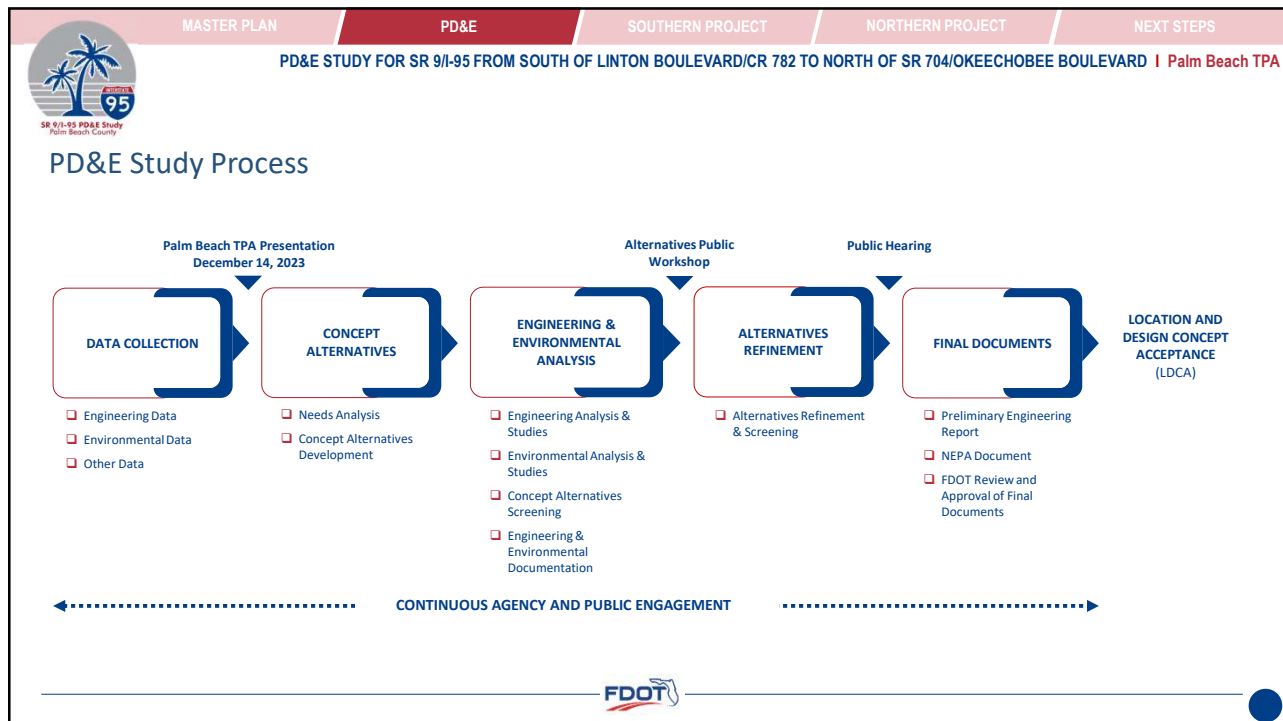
MASTER PLAN | PD&E | SOUTHERN PROJECT | NORTHERN PROJECT | NEXT STEPS

95

SR 9/I-95 PD&E Study
Palm Beach County

PD&E STUDY FOR SR 9/I-95 FROM SOUTH OF LINTON BOULEVARD/CR 782 TO NORTH OF SR 704/OKEECHOBEE BOULEVARD | Palm Beach TPA

PD&E Study Process

Palm Beach TPA Presentation
December 14, 2023

Alternatives Public Workshop

Public Hearing

DATA COLLECTION

CONCEPT ALTERNATIVES

ENGINEERING & ENVIRONMENTAL ANALYSIS

ALTERNATIVES REFINEMENT

FINAL DOCUMENTS

LOCATION AND DESIGN CONCEPT ACCEPTANCE
(LDCA)

Engineering Data
Environmental Data
Other Data

Needs Analysis
Concept Alternatives Development

Engineering Analysis & Studies
Environmental Analysis & Studies
Concept Alternatives Screening
Engineering & Environmental Documentation

Alternatives Refinement & Screening

Preliminary Engineering Report
NEPA Document
FDOT Review and Approval of Final Documents

CONTINUOUS AGENCY AND PUBLIC ENGAGEMENT

FDOT